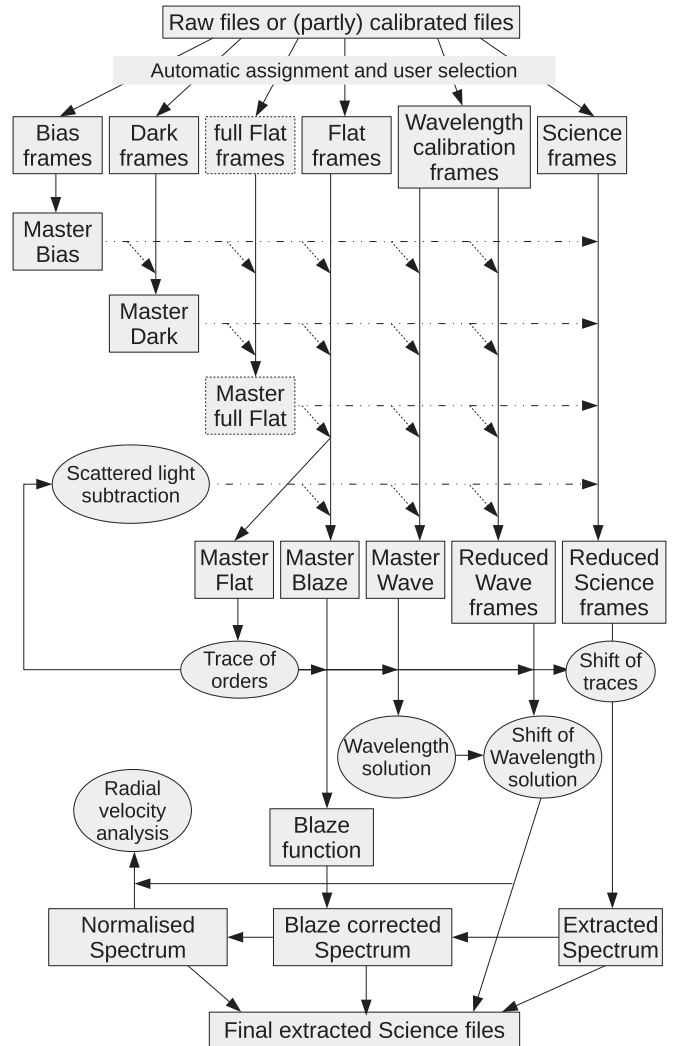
Raw files or (partly) calibrated files

Automatic assignment and user selection

Bias frames

Dark frames

full Flat frames

Flat frames

Wavelength calibration frames

Science frames

Master Bias

Master Dark

Master full Flat

Scattered light subtraction

Master Flat

Master Blaze

Master Wave

Reduced Wave frames

Reduced Science frames

Trace of orders

Shift of traces

Wavelength solution

Shift of Wavelength solution

Radial velocity analysis

Blaze function

Normalised Spectrum

Blaze corrected Spectrum

Extracted Spectrum

Final extracted Science files